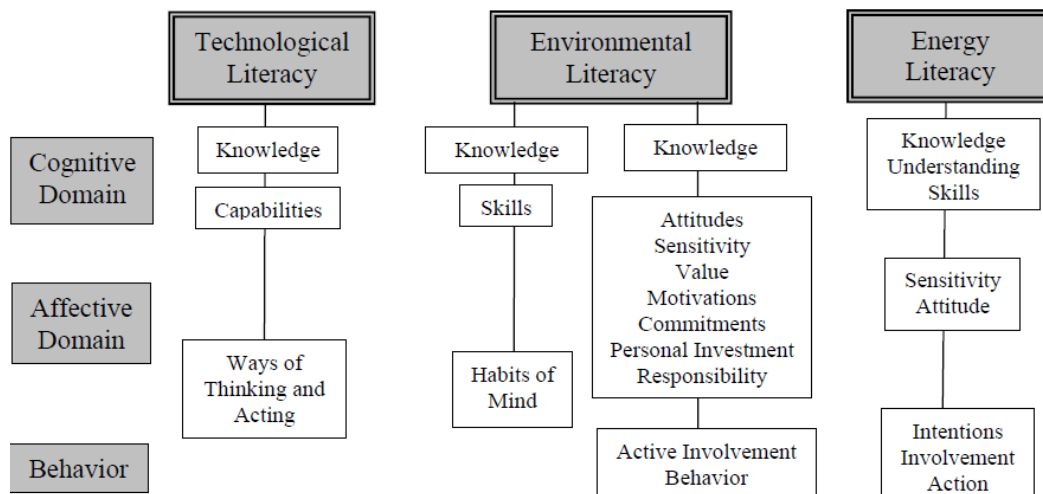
Technological Literacy

Environmental Literacy

Energy Literacy

Cognitive Domain

Affective Domain

Behavior

Knowledge

Capabilities

Ways of Thinking and Acting

Knowledge

Skills

Habits of Mind

Knowledge

Attitudes
Sensitivity
Value
Motivations
Commitments
Personal Investment
Responsibility

Active Involvement
Behavior

Knowledge
Understanding
Skills

Sensitivity
Attitude

Intentions
Involvement
Action